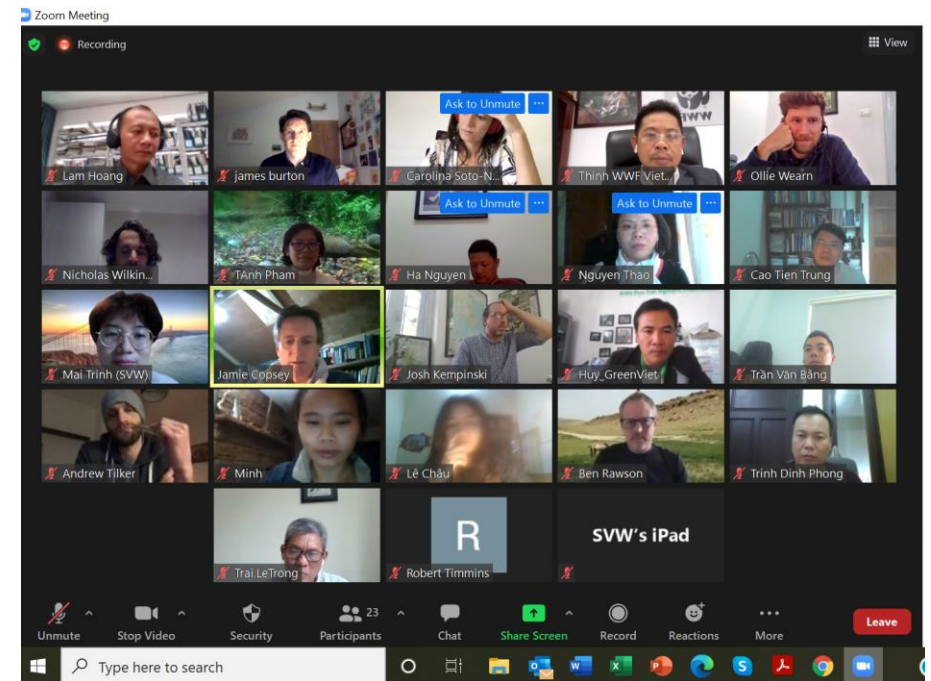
Zoom Meeting

Recording

View

Lam Hoang

james burton

Ask to Unmute

Carolina Soto-N...

Thinh WWF Viet...

Ollie Wearn

Nicholas Wilkin...

TAnh Pham

Ask to Unmute

Ha Nguyen

Ask to Unmute

Nguyen Thao

Cao Tien Trung

Mai Trinh (SVW)

Jamie Copsey

Josh Kempinski

Huy_GreenViet

Trần Văn Bằng

Andrew Tilker

Minh

Lê Châu

Ben Rawson

Trinh Dinh Phong

Trai LeTrong

R

Robert Timmins

SVW's iPad

Unmute

Stop Video

Security

23

Participants

Chat

Share Screen

Record

Reactions

More

Leave

Type here to search